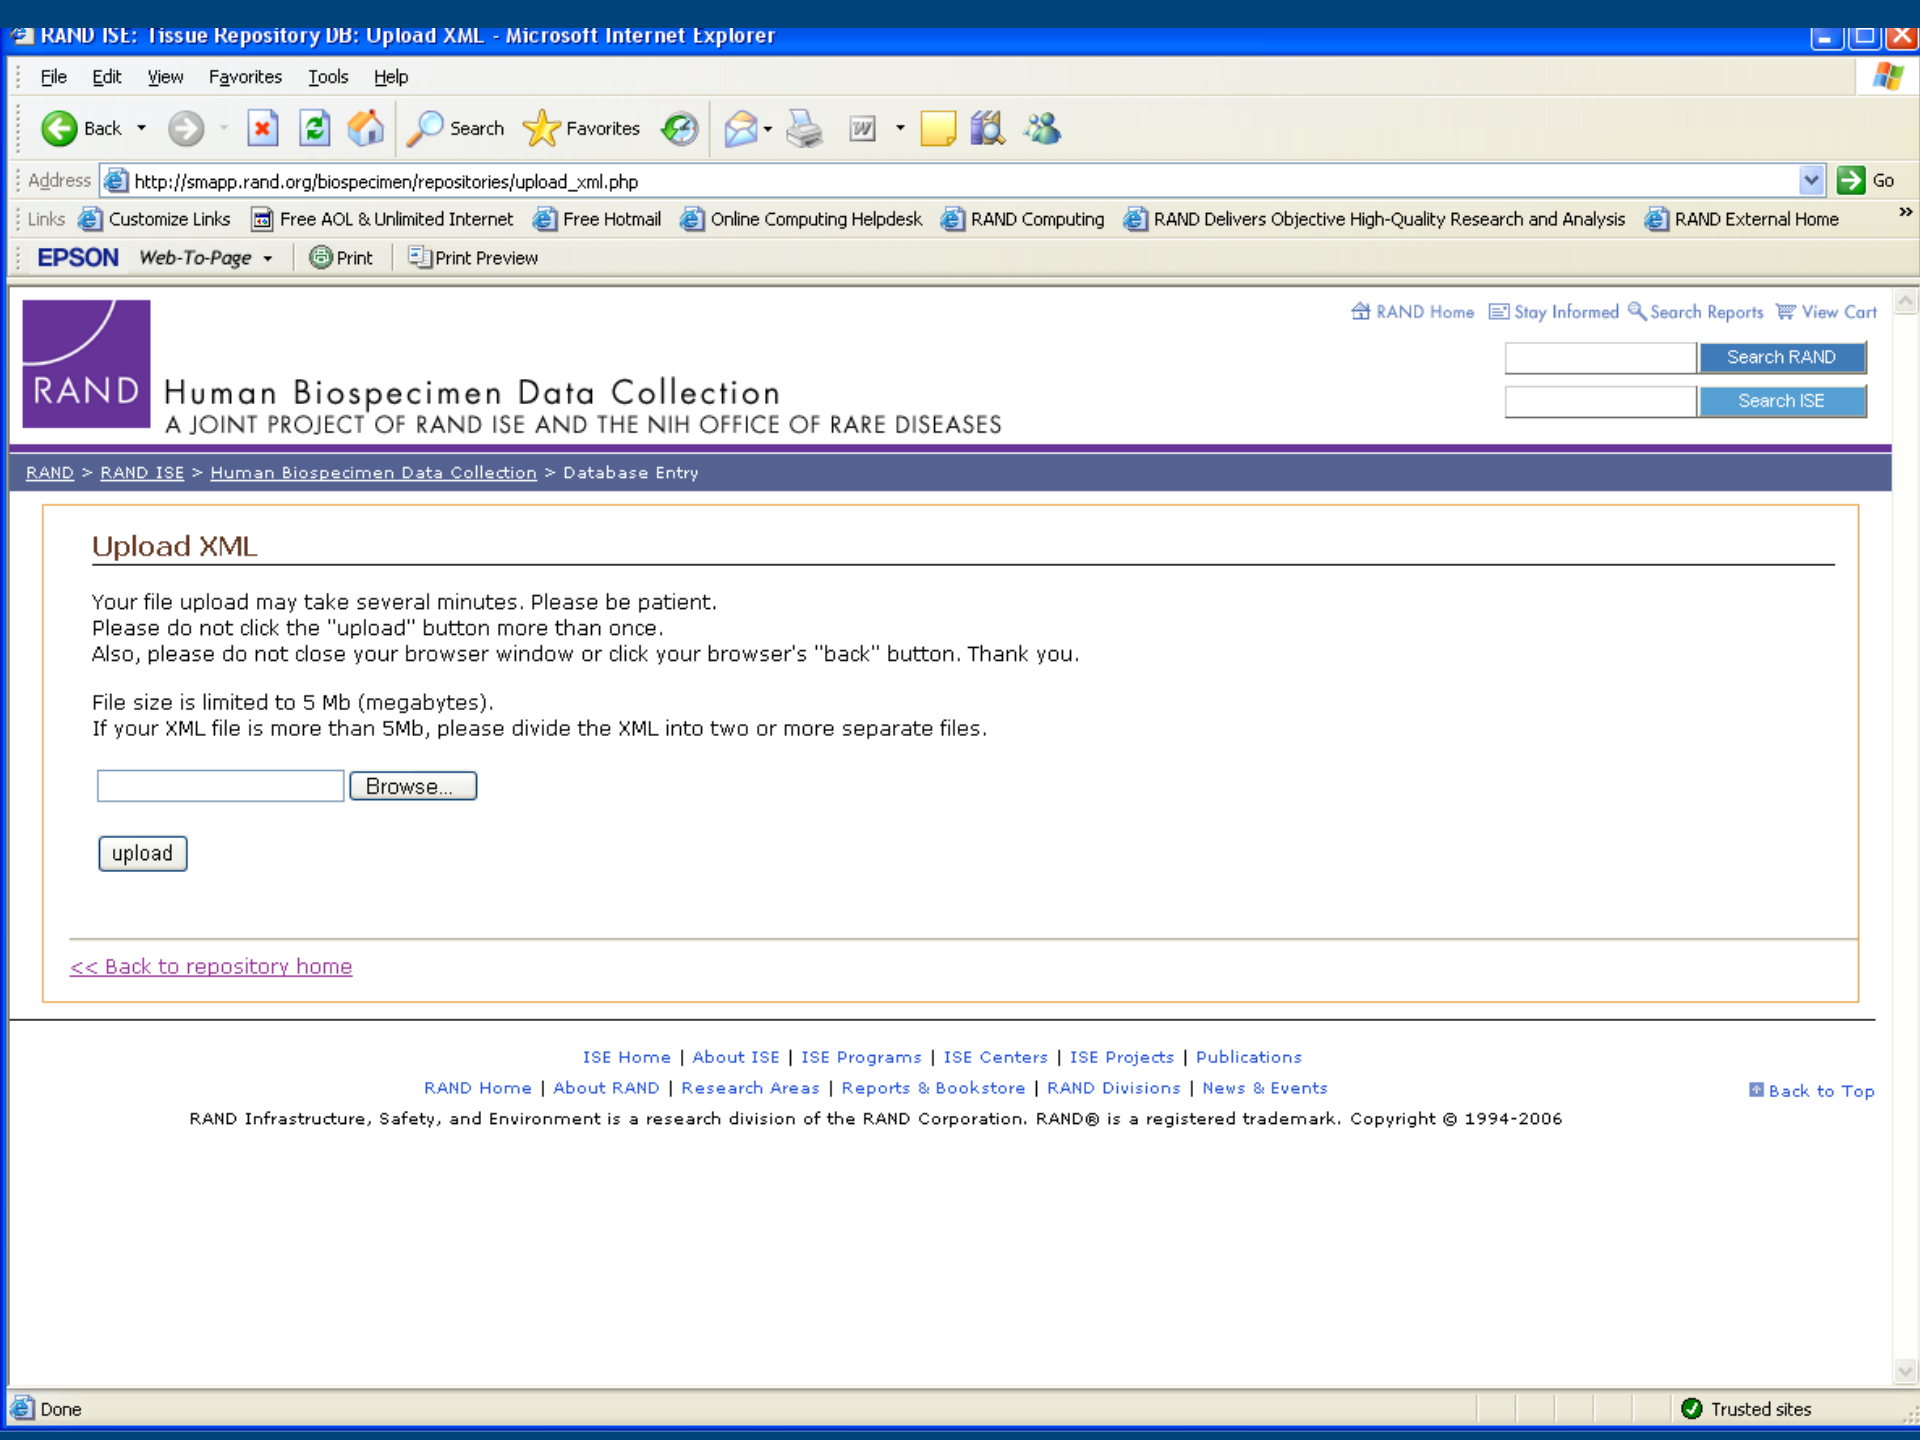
RAND ISE: Tissue Repository DB: Upload XML - Microsoft Internet Explorer

File Edit View Favorites Tools Help

Back Search Favorites

Address http://smapp.rand.org/biospecimen/repositories/upload_xml.php Go

Links Customize Links Free AOL & Unlimited Internet Free Hotmail Online Computing Helpdesk RAND Computing RAND Delivers Objective High-Quality Research and Analysis RAND External Home

EPSON Web-To-Page Print Print Preview

RAND Home Stay Informed Search Reports View Cart

Search RAND

Search ISE

RAND

Human Biospecimen Data Collection
A JOINT PROJECT OF RAND ISE AND THE NIH OFFICE OF RARE DISEASES

RAND > RAND ISE > Human Biospecimen Data Collection > Database Entry

Upload XML

Your file upload may take several minutes. Please be patient.
Please do not click the "upload" button more than once.
Also, please do not close your browser window or click your browser's "back" button. Thank you.

File size is limited to 5 Mb (megabytes).
If your XML file is more than 5Mb, please divide the XML into two or more separate files.

Browse...

upload

<< Back to repository home

ISE Home | About ISE | ISE Programs | ISE Centers | ISE Projects | Publications
RAND Home | About RAND | Research Areas | Reports & Bookstore | RAND Divisions | News & Events

Back to Top

RAND Infrastructure, Safety, and Environment is a research division of the RAND Corporation. RAND® is a registered trademark. Copyright © 1994-2006

Done

Trusted sites